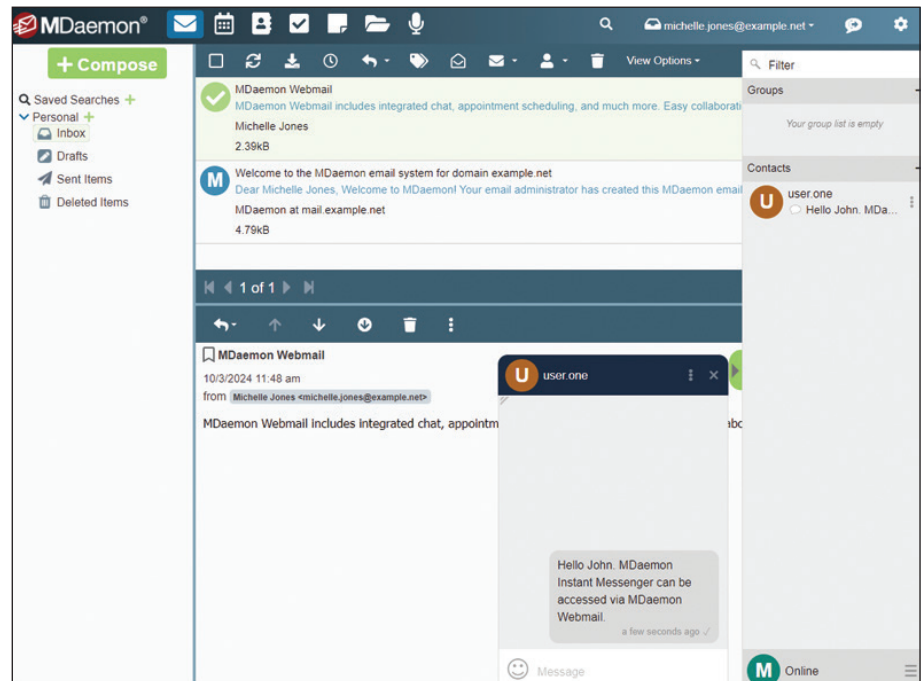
MDaemon®

michelle.jones@example.net

+ Compose

Saved Searches +
Personal +
Inbox
Drafts
Sent Items
Deleted Items

View Options

MDaemon Webmail
MDaemon Webmail includes integrated chat, appointment scheduling, and much more. Easy collaborati
Michelle Jones
2.39kB

Welcome to the MDaemon email system for domain example.net
Dear Michelle Jones, Welcome to MDaemon! Your email administrator has created this MDaemon email
MDaemon at mail.example.net
4.79kB

1 of 1

MDaemon Webmail
10/3/2024 11:48 am
from Michelle Jones <michelle.jones@example.net>

MDaemon Webmail includes integrated chat, appointm

Filter
Groups
Your group list is empty
Contacts
U user.one
Hello John. MDa...

U user.one

Hello John. MDaemon Instant Messenger can be accessed via MDaemon Webmail.
a few seconds ago

Message

M Online